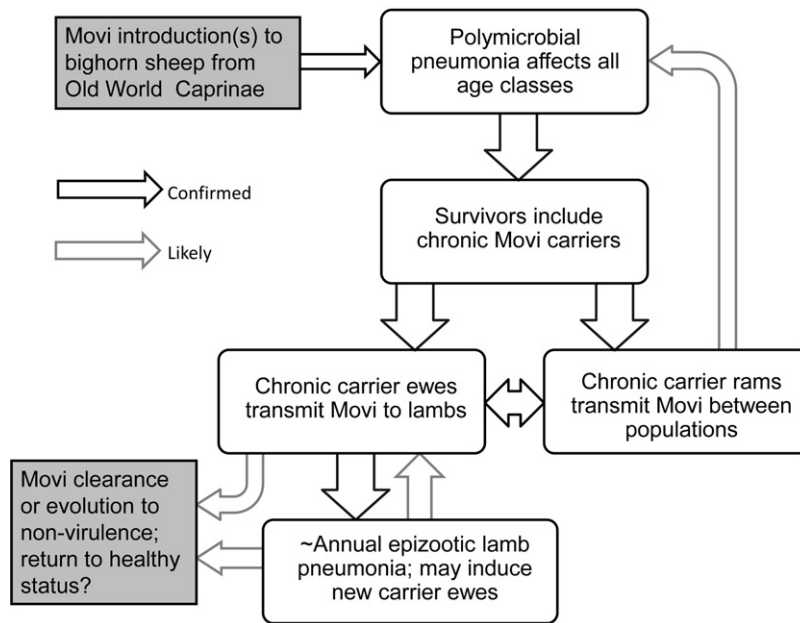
Movi introduction(s) to bighorn sheep from Old World Caprinae

Polymicrobial pneumonia affects all age classes

Confirmed

Likely

Survivors include chronic Movi carriers

Chronic carrier ewes transmit Movi to lambs

Chronic carrier rams transmit Movi between populations

Movi clearance or evolution to non-virulence; return to healthy status?

~Annual epizootic lamb pneumonia; may induce new carrier ewes